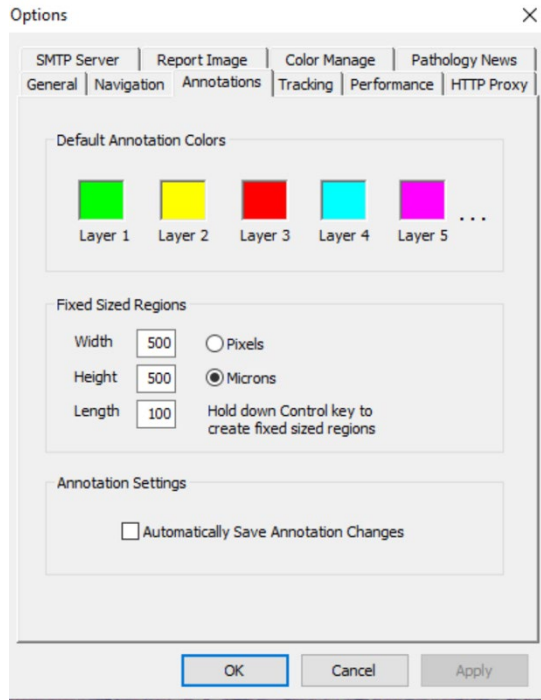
Options

×

SMTP Server | Report Image | Color Manage | Pathology News
General | Navigation | Annotations | Tracking | Performance | HTTP Proxy

Default Annotation Colors

Layer 1 Layer 2 Layer 3 Layer 4 Layer 5 ...

Fixed Sized Regions

Width 500 Pixels
Height 500 Microns
Length 100 Hold down Control key to create fixed sized regions

Annotation Settings

Automatically Save Annotation Changes

OK Cancel Apply